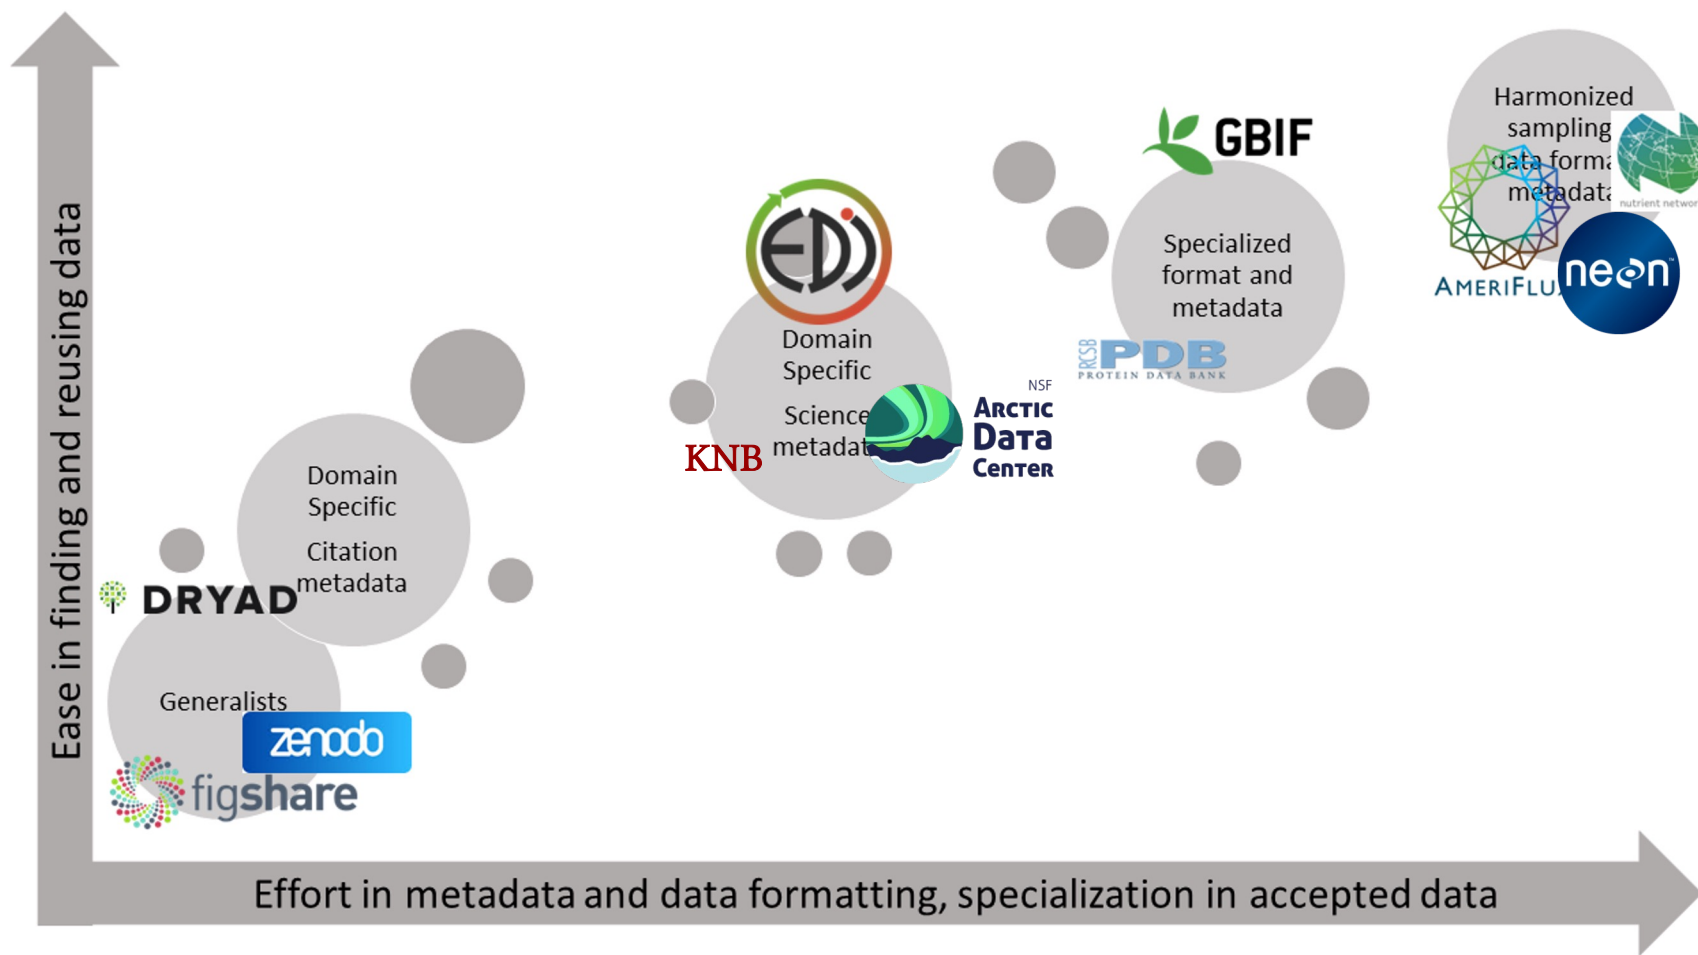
Ease in finding and reusing data

Harmonized sampling data forma metadata

nutrient networ

AMERIFLUX

neon

GBIF

Specialized format and metadata

RCSB PDB PROTEIN DATA BANK

EDI

Domain Specific

Science metadat

NSF ARCTIC DATA CENTER

KNB

Domain Specific

Citation metadata

DRYAD

Generalists

zenodo

figshare

Effort in metadata and data formatting, specialization in accepted data